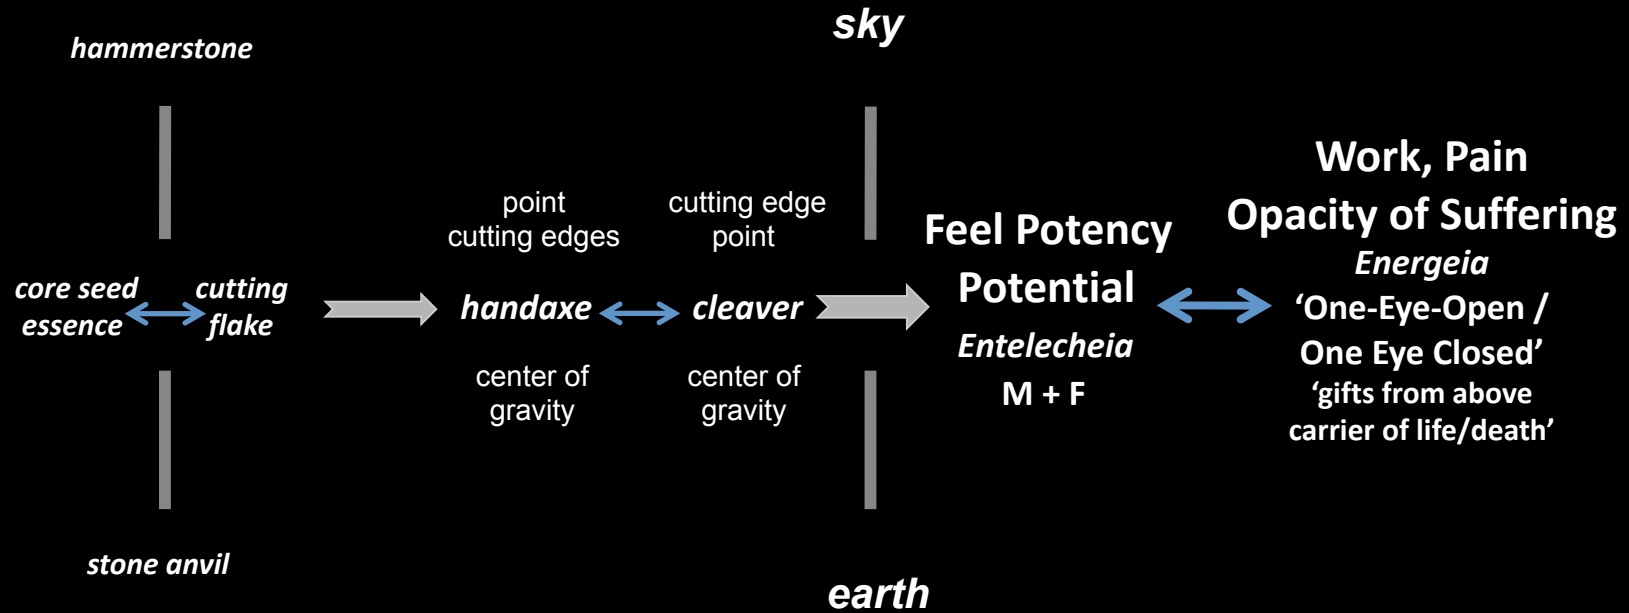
sky

hammerstone

Work, Pain
Opacity of Suffering

point
cutting edges

cutting edge
point

Feel Potency
Potential

Energeia
'One-Eye-Open /
One Eye Closed'
'gifts from above
carrier of life/death'

core seed essence

cutting flake

handaxe

cleaver

Entelecheia

M + F

center of gravity

center of gravity

stone anvil

earth